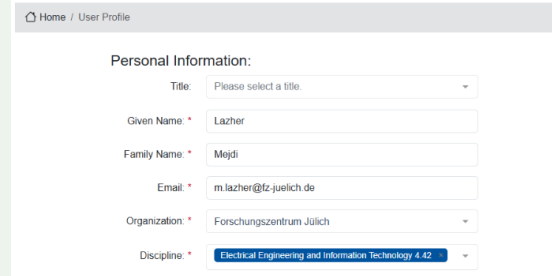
Home / User Profile

Personal Information:

Title: Please select a title.

Given Name: * Lazher

Family Name: * Mejdi

Email: * m.lazher@fz-juelich.de

Organization: * Forschungszentrum Jülich

Discipline: * Electrical Engineering and Information Technology 4.42 ×